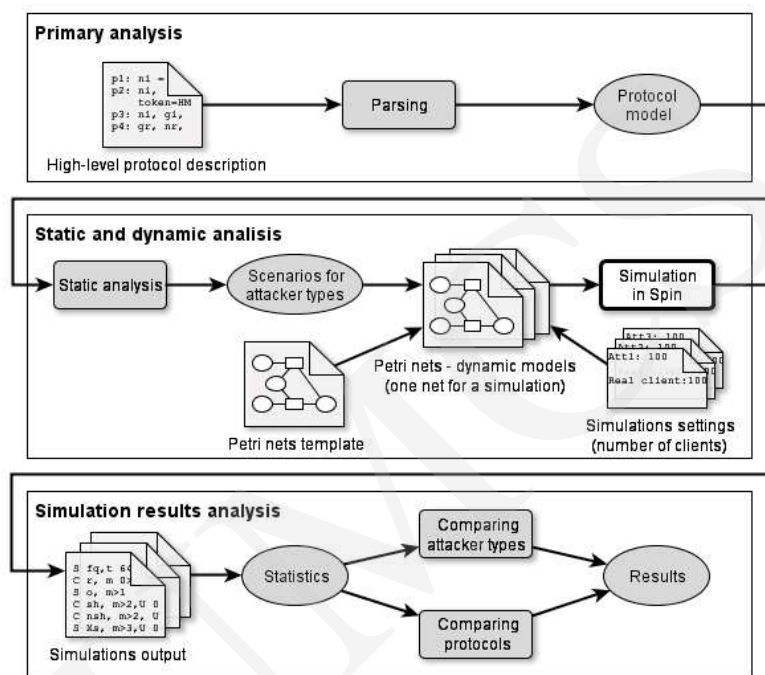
Primary analysis

p1: ni =
p2: ni, token=HM
p3: ni, gi,
p4: gr, nr,

High-level protocol description

Parsing

Protocol model

Static and dynamic analisis

Static analysis

Scenarios for attacker types

Petri nets - dynamic models (one net for a simulation)

Simulation in Spin

Att3: 100
Att2: 100
Att1: 100
Real client:100

Petri nets template

Simulations settings (number of clients)

Simulation results analysis

S fq,t 6
C r, m 0
S o, m>1
C sh, m>2,U 0
C nsh, m>2, U
S Xs, m>3,U 0

Simulations output

Statistics

Comparing attacker types

Comparing protocols

Results